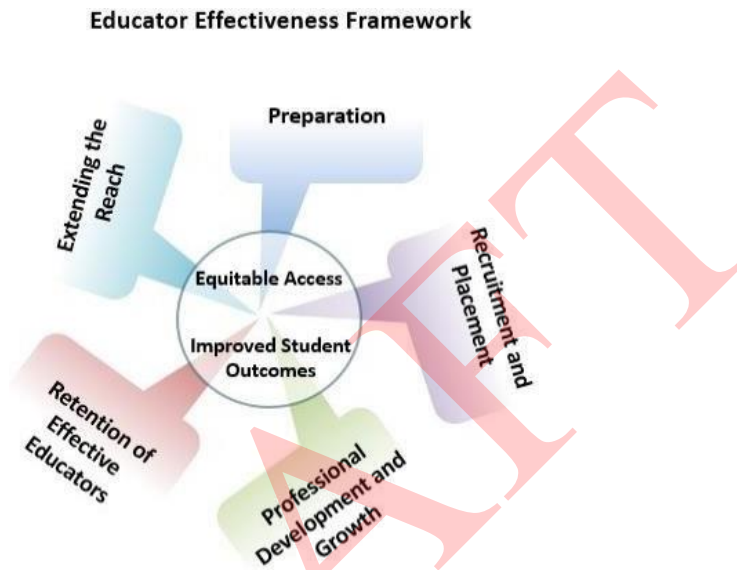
Educator Effectiveness Framework

Preparation

Extending the Reach

Recruitment and Placement

Equitable Access

Improved Student Outcomes

Retention of Effective Educators

Professional Development and Growth

AIT